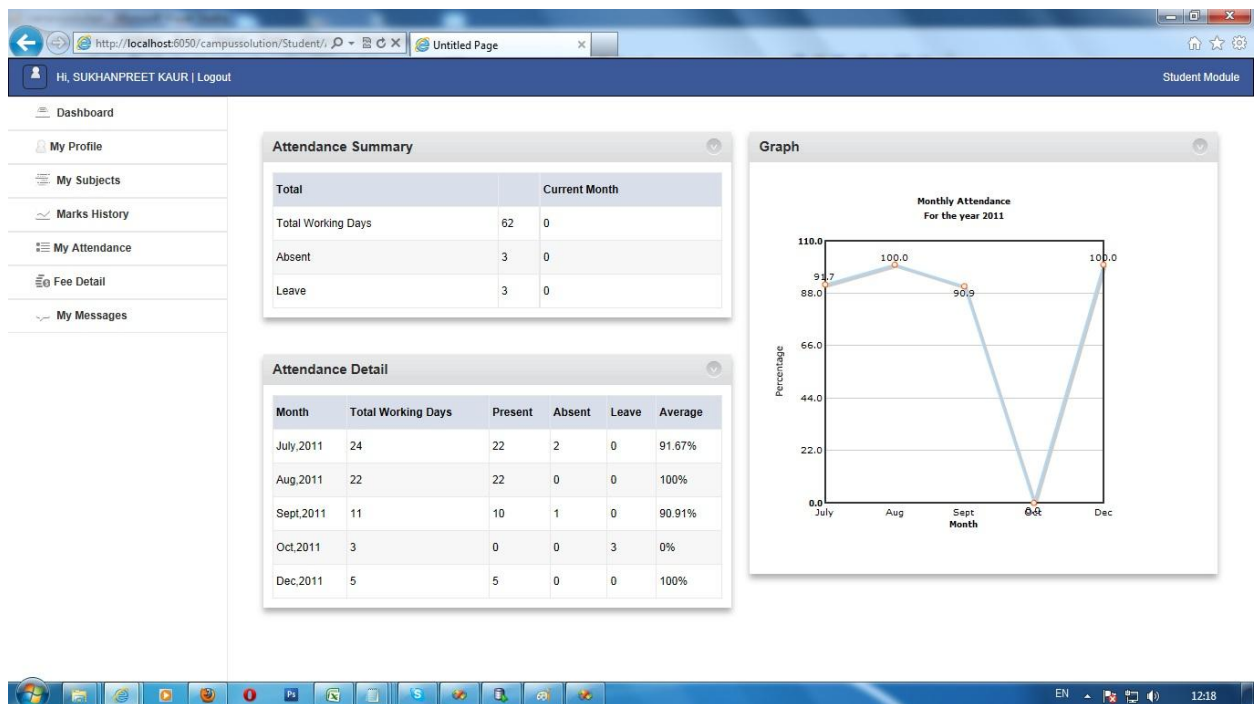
http://localhost:6050/campussolution/Student/

Untitled Page

Hi, SUKHANPREET KAUR | Logout

Student Module

Dashboard

My Profile

My Subjects

Marks History

My Attendance

Fee Detail

My Messages

Attendance Summary

| Total | | Current Month |
|---|---|---|
| Total Working Days | 62 | 0 |
| Absent | 3 | 0 |
| Leave | 3 | 0 |

Attendance Detail

| Month | Total Working Days | Present | Absent | Leave | Average |
|---|---|---|---|---|---|
| July,2011 | 24 | 22 | 2 | 0 | 91.67% |
| Aug,2011 | 22 | 22 | 0 | 0 | 100% |
| Sept,2011 | 11 | 10 | 1 | 0 | 90.91% |
| Oct,2011 | 3 | 0 | 0 | 3 | 0% |
| Dec,2011 | 5 | 5 | 0 | 0 | 100% |

Graph

Monthly Attendance
For the year 2011

110.0
88.0
66.0
44.0
22.0
0.0

Percentage

91.7
100.0
90.9
0.0
100.0

July Aug Sept Oct Dec
Month

EN 12:18